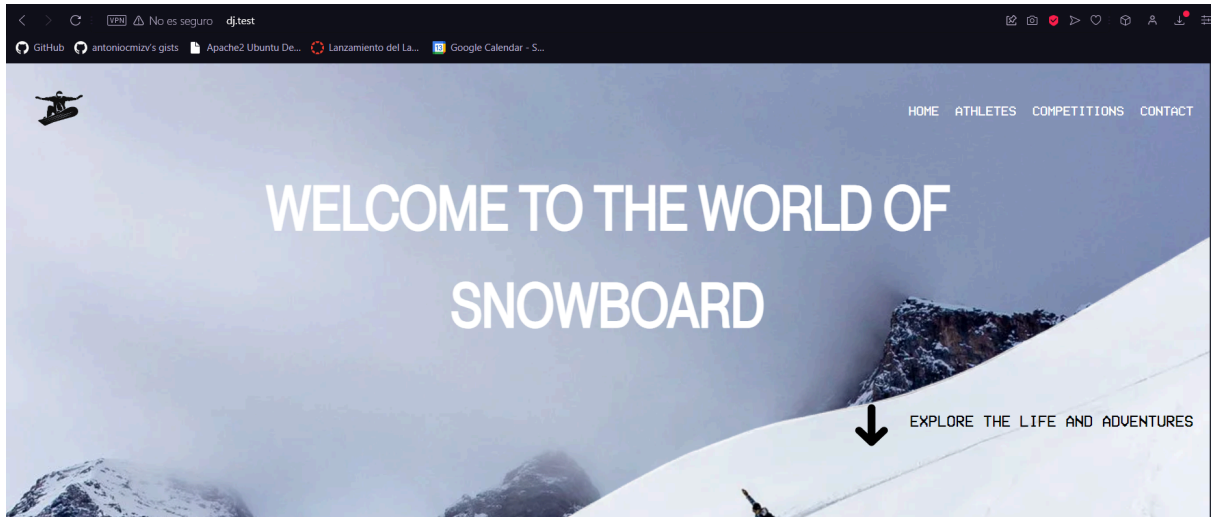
VPN No es seguro dj.test

GitHub antoniocmizv's gists Apache2 Ubuntu De... Lanzamiento del La... Google Calendar - S...

HOME ATHLETES COMPETITIONS CONTACT

WELCOME TO THE WORLD OF SNOWBOARD

EXPLORE THE LIFE AND ADVENTURES